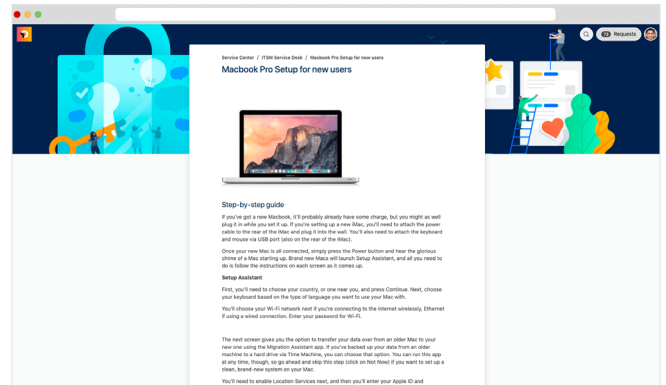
Service Center / ITSM Service Desk / Macbook Pro Setup for new users

Macbook Pro Setup for new users

Step-by-step guide

If you've got a new Macbook, it'll probably already have some charge, but you might as well plug it in while you set it up. If you're setting up a new iMac, you'll need to attach the power cable to the rear of the iMac and plug it into the wall. You'll also need to attach the keyboard and mouse via USB port (also on the rear of the iMac).

Once your new Mac is all connected, simply press the Power button and hear the glorious chime of a Mac starting up. Brand new Macs will launch Setup Assistant, and all you need to do is follow the instructions on each screen as it comes up.

Setup Assistant

First, you'll need to choose your country, or one near you, and press Continue. Next, choose your keyboard based on the type of language you want to use your Mac with.

You'll choose your Wi-Fi network next if you're connecting to the internet wirelessly, Ethernet if using a wired connection. Enter your password for Wi-Fi.

The next screen gives you the option to transfer your data over from an older Mac to your new one using the Migration Assistant app. If you've backed up your data from an older machine to a hard drive via Time Machine, you can choose that option. You can run this app at any time, though, so go ahead and skip this step (click on Not Now) if you want to set up a clean, brand-new system on your Mac.

You'll need to enable Location Services next, and then you'll enter your Apple ID and

Requests